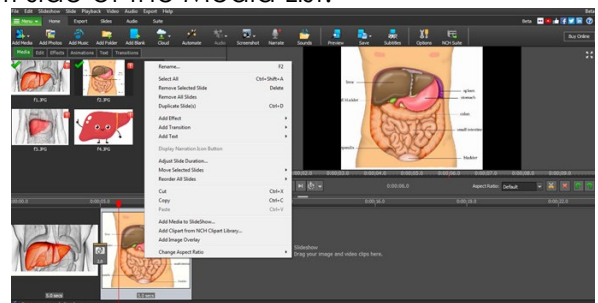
Media Lis

File Edit Slideshow Slide Playback Video Audio Export Help

Menu Home Export Slides Audio Suite

Beta

Buy Online

Add Media Add Photos Add Music Add Folder Add Blank Cloud Automate Audio Screenshot Narrate Sounds Preview Save Subtitles Options NCH Suite

Media Edit Effects Animations Text Transitions

f1.JPG f2.JPG f3.JPG f4.JPG

Rename... F2
Select All Ctrl+Shift+A
Remove Selected Slide Delete
Remove All Slides
Duplicate Slide(s) Ctrl+D
Add Effect
Add Transition
Add Text
Display Narration Icon Button
Adjust Slide Duration...
Move Selected Slides
Reorder All Slides
Cut Ctrl+X
Copy Ctrl+C
Paste Ctrl+V
Add Media to SlideShow...
Add Clipart from NCH Clipart Library...
Add Image Overlay
Change Aspect Ratio

liver
gallbladder
spleen
stomach
colon
small intestine
appendix
bladder

0:00:06.0

Aspect Ratio: Default

Slideshow
Drag your image and video clips here.

5.0 secs
5.0 secs